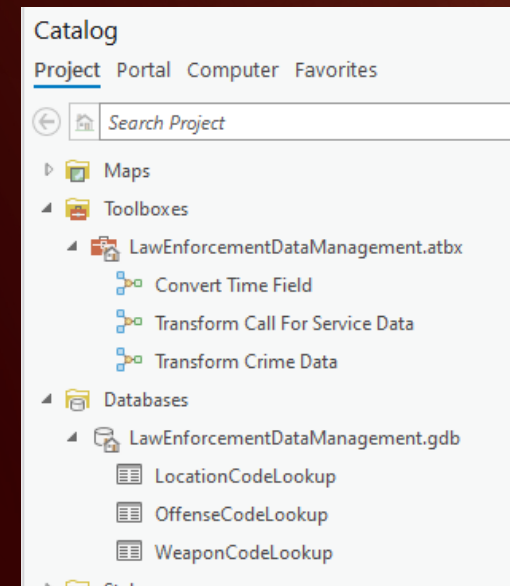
Catalog

Project Portal Computer Favorites

Search Project

Maps

Toolboxes

LawEnforcementDataManagement.atbx

Convert Time Field

Transform Call For Service Data

Transform Crime Data

Databases

LawEnforcementDataManagement.gdb

LocationCodeLookup

OffenseCodeLookup

WeaponCodeLookup

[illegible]